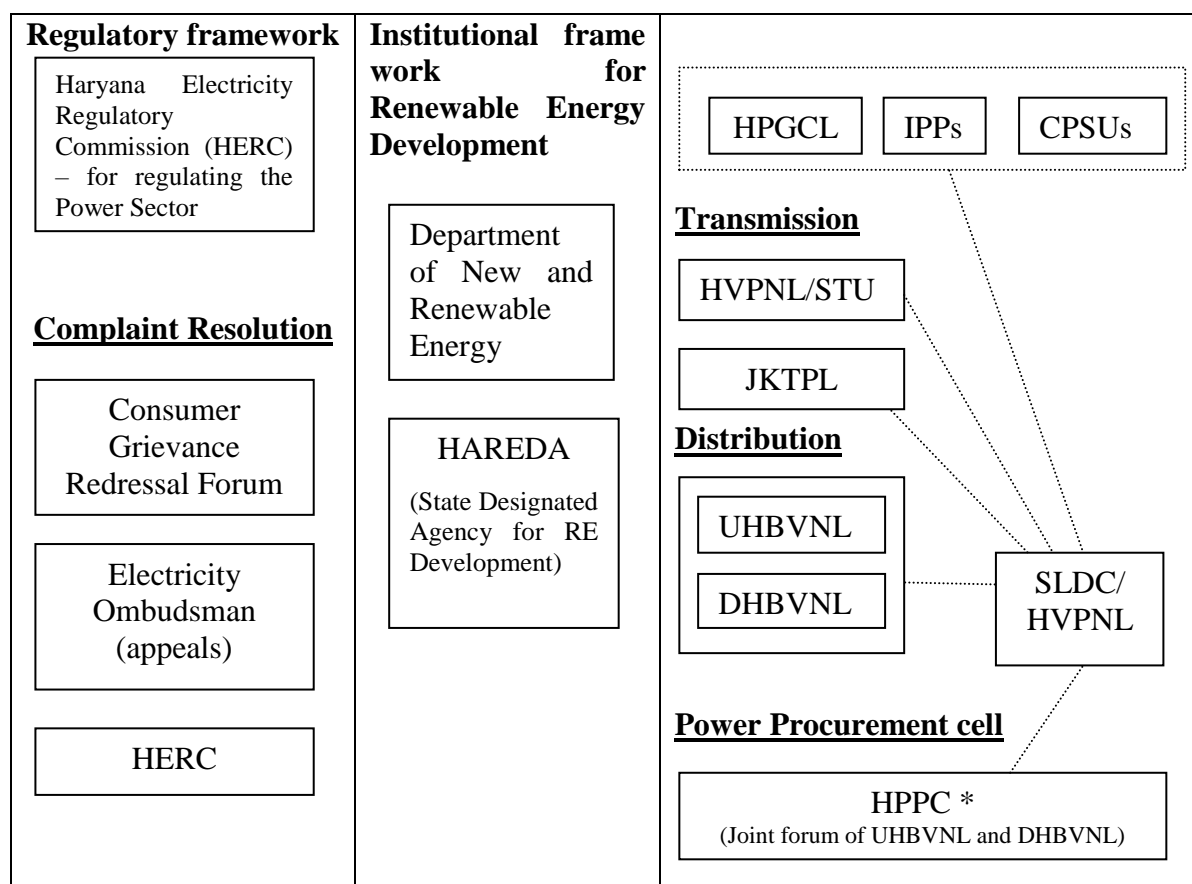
Regulatory framework

Haryana Electricity Regulatory Commission (HERC) – for regulating the Power Sector

Complaint Resolution

Consumer Grievance Redressal Forum

Electricity Ombudsman (appeals)

HERC

Institutional frame work for Renewable Energy Development

Department of New and Renewable Energy

HAREDA

(State Designated Agency for RE Development)

HPGCL

IPPs

CPSUs

Transmission

HVPNL/STU

JKTPL

Distribution

UHBVNL

DHBVNL

SLDC/ HVPNL

Power Procurement cell

HPPC *

(Joint forum of UHBVNL and DHBVNL)